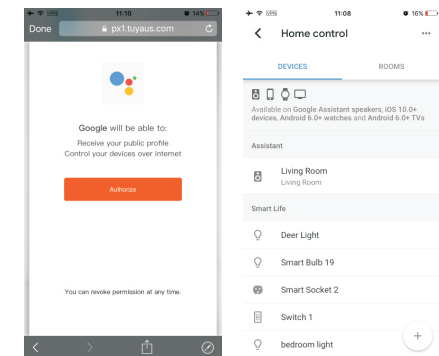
VPN 11:10 14%

Done px1.tuyaus.com

Google will be able to:

Receive your public profile

Control your devices over internet

Authorize

You can revoke permission at any time.

VPN 11:08 16%

Home control

DEVICES

ROOMS

Available on Google Assistant speakers, iOS 10.0+ devices, Android 6.0+ watches and Android 6.0+ TVs

Assistant

Living Room

Living Room

Smart Life

Deer Light

Smart Bulb 19

Smart Socket 2

Switch 1

bedroom light

+